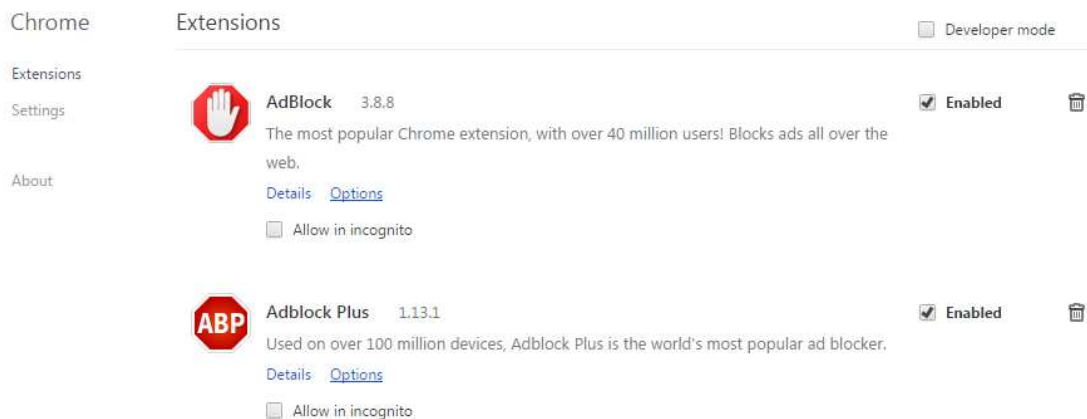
Chrome

Extensions

Settings

About

Extensions

Developer mode

ABP

AdBlock 3.8.8

Enabled

The most popular Chrome extension, with over 40 million users! Blocks ads all over the web.

Details Options

Allow in incognito

Adblock Plus 1.13.1

Enabled

Used on over 100 million devices, Adblock Plus is the world's most popular ad blocker.

Details Options

Allow in incognito